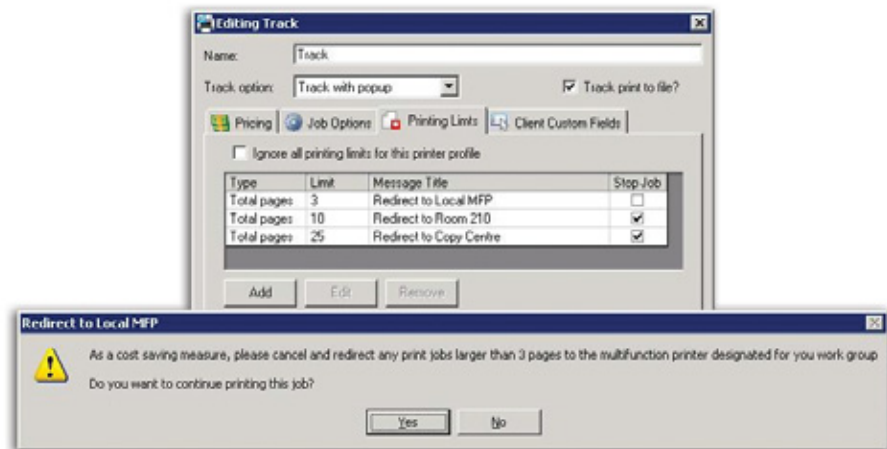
Editing Track

Name: Track

Track option: Track with popup

Track print to file?

Pricing | Job Options | Printing Limits | Client Custom Fields

Ignore all printing limits for this printer profile

| Type | Limit | Message Title | Stop Job |
|---|---|---|---|
| Total pages | 3 | Redirect to Local MFP | ☐ |
| Total pages | 10 | Redirect to Room 210 | ☑ |
| Total pages | 25 | Redirect to Copy Centre | ☑ |

Add | Edit | Remove

Redirect to Local MFP

As a cost saving measure, please cancel and redirect any print jobs larger than 3 pages to the multifunction printer designated for you work group

Do you want to continue printing this job?

Yes | No